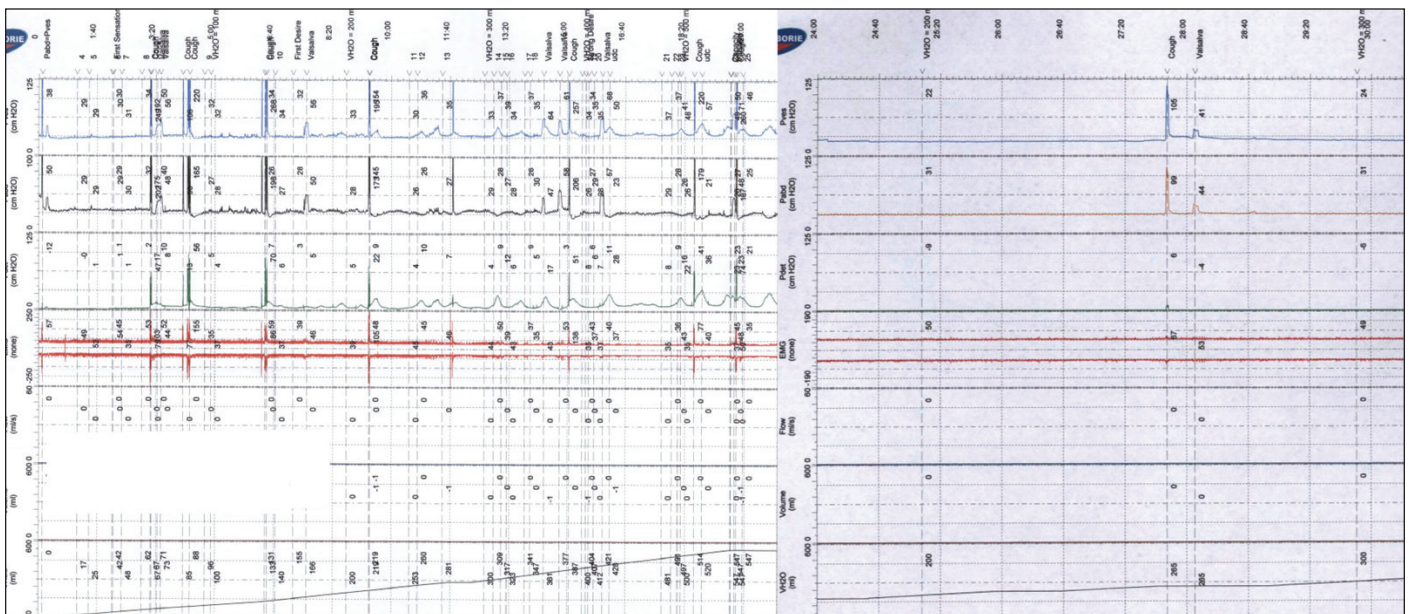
BORIE

Pabd=Pves 0
4 5 1:40
First Sensation 7
Cough Valsalva 3:20
Cough Cough
VH2O = 100 ml 5:00
Cough 6:40 10
First Desire
Valsalva 8:20
VH2O = 200 ml
Cough 10:00
11 12
13 11:40
VH2O = 300 ml 13:20
Valsalva
Valsalva 15:00
Cough
VH2O = 400 ml
Strong Desire
Valsalva 16:40
udc
VH2O = 500 ml 18:20
Cough udc
Cough 20:00

125
(cm H2O)
38 29 29 30 30 31 34 56 50 220 32 32 268 34 32 56 33 154 30 36 35 33 37 39 34 37 35 64 81 257 34 35 34 50 98 37 48 41 220 57 46

100 0
(cm H2O)
50 29 29 29 30 30 32 27 40 45 165 27 28 196 27 28 50 28 173 45 26 26 27 29 28 27 28 30 47 58 206 27 25 28 67 23 29 28 28 26 179 21 27 25

125 0
(cm H2O)
12 0 1 1 1 2 10 8 10 56 5 4 70 6 3 5 5 22 9 4 10 7 4 9 12 6 17 3 51 8 6 6 7 6 28 11 8 22 16 9 41 36 23 21

250 0
(none)
57 49 53 45 54 53 52 44 155 35 59 39 46 48 45 46 60 39 43 35 53 38 43 37 40 36 40 36 77 40 45 36

60 -250
(ml/s)
0 0 0 0 0 0 0 0 0 0 0 0 0 0 0 0 0 0 0 0 0 0 0 0

600 0
(ml)
0 -1 -1 0 -1 0 -1 0 -1 0 -1 0

600 0
(ml)
17 25 42 42 48 62 67 67 73 71 85 88 100 96 131 140 151 166 200 219 219 253 260 281 300 309 317 333 341 347 361 377 397 400 404 412 429 481 505 514 520 541 547 547

BORIE 24:00 24:40 VH2O = 200 ml 25:20 26:00 26:40 27:20 Cough 28:00 Valsalva 28:40 29:20 VH2O = 300 ml 30:00

125
Pves (cm H2O)
22 105 41 24

125 0
Pabd (cm H2O)
31 99 44 31

125 0
Pdet (cm H2O)
-9 6 -4 -6

190 0
EMG (none)
50 57 53 49

60 -190
Flow (ml/s)
0 0 0

600 0
Volume (ml)
0 0 0

600 0
VH2O (ml)
200 265 265 300